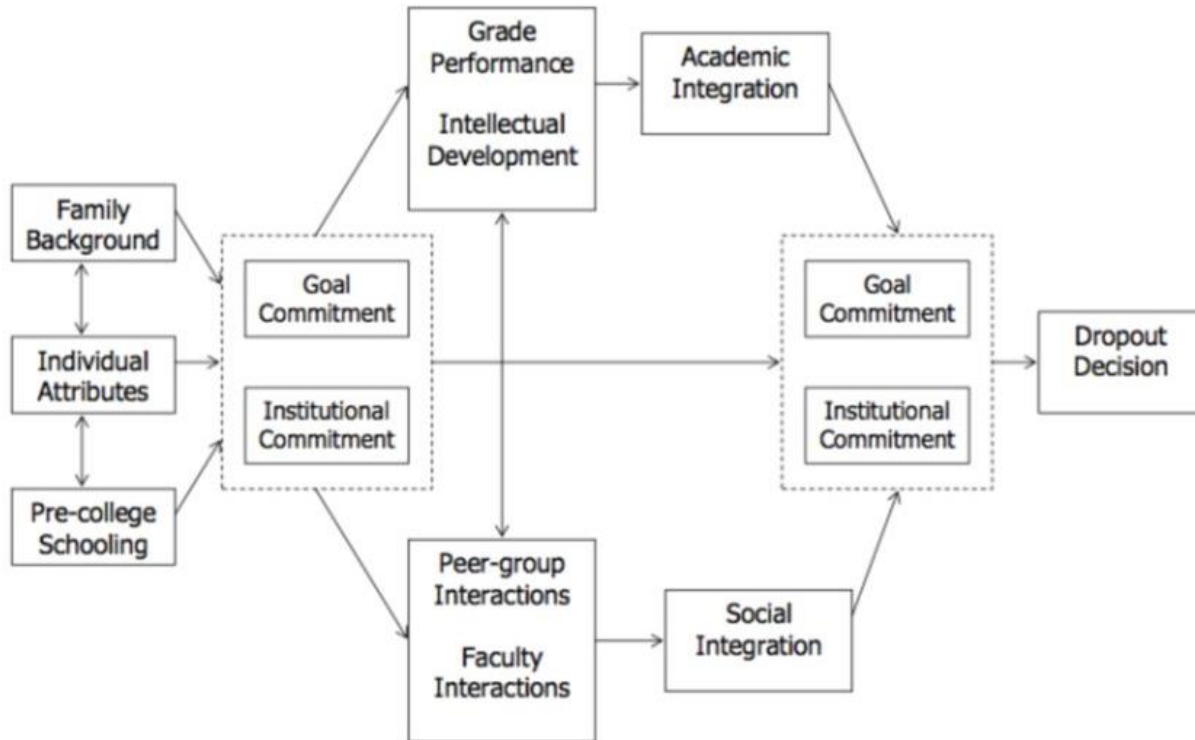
Family Background

Individual Attributes

Pre-college Schooling

Goal Commitment

Institutional Commitment

Grade Performance

Intellectual Development

Peer-group Interactions

Faculty Interactions

Academic Integration

Social Integration

Goal Commitment

Institutional Commitment

Dropout Decision